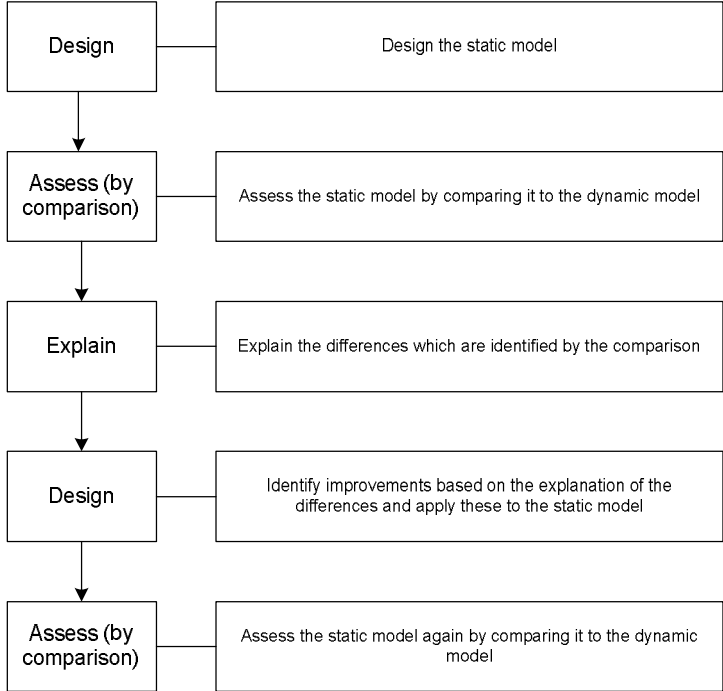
Design

Design the static model

Assess (by comparison)

Assess the static model by comparing it to the dynamic model

Explain

Explain the differences which are identified by the comparison

Design

Identify improvements based on the explanation of the differences and apply these to the static model

Assess (by comparison)

Assess the static model again by comparing it to the dynamic model